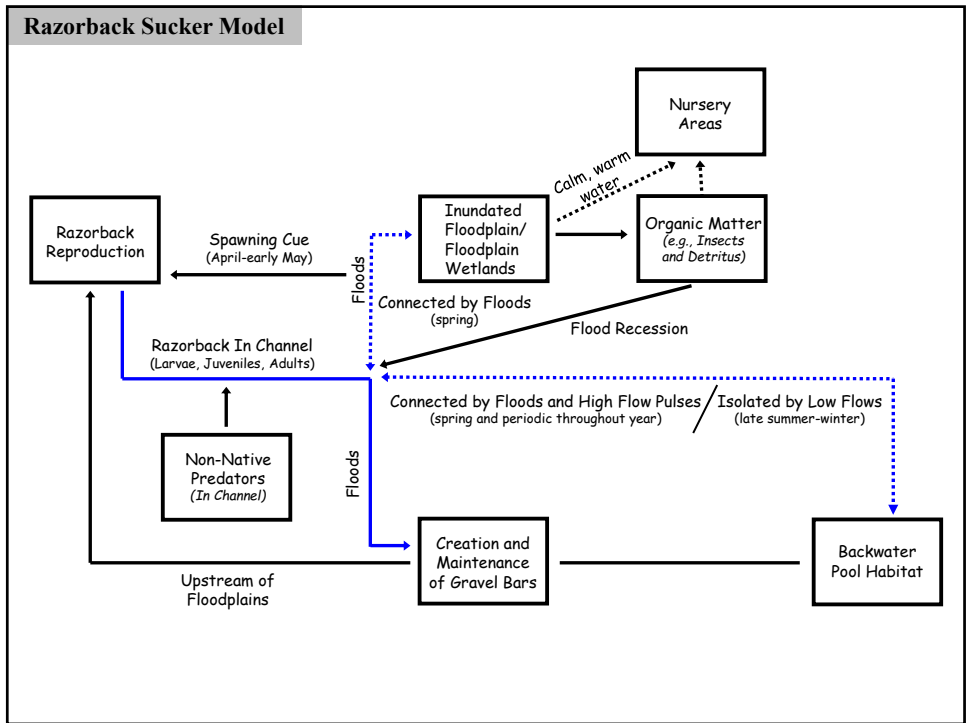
Razorback Sucker Model

Nursery Areas

Calm, warm water

Razorback Reproduction

Spawning Cue
(April-early May)

Floods

Inundated Floodplain/ Floodplain Wetlands

Organic Matter
(e.g., Insects and Detritus)

Connected by Floods
(spring)

Flood Recession

Razorback In Channel
(Larvae, Juveniles, Adults)

Connected by Floods and High Flow Pulses
(spring and periodic throughout year)

/ Isolated by Low Flows
(late summer-winter)

Non-Native Predators
(In Channel)

Floods

Creation and Maintenance of Gravel Bars

Backwater Pool Habitat

Upstream of Floodplains